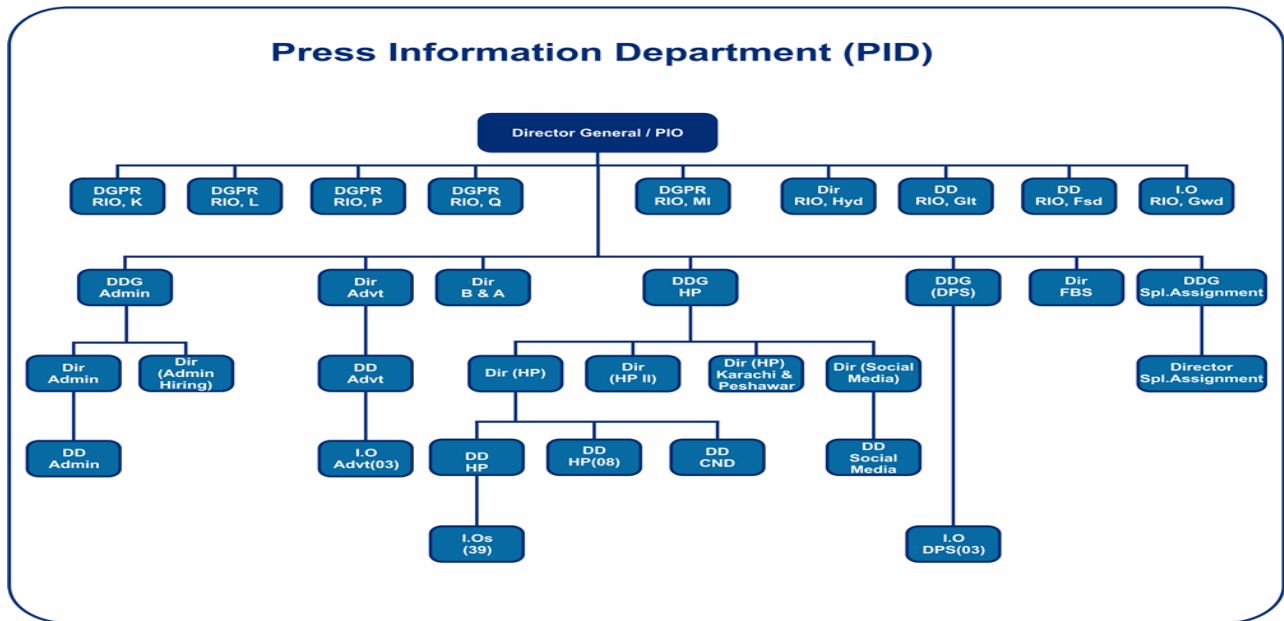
Press Information Department (PID)

Director General / PIO

DGPR RIO, K

DGPR RIO, L

DGPR RIO, P

DGPR RIO, Q

DGPR RIO, MI

Dir RIO, Hyd

DD RIO, Glt

DD RIO, Fsd

I.O RIO, Gwd

DDG Admin

Dir Advt

Dir B & A

DDG HP

DDG (DPS)

Dir FBS

DDG Spl.Assignment

Dir Admin

Dir (Admin Hiring)

DD Advt

Dir (HP)

Dir (HP II)

Dir (HP) Karachi & Peshawar

Dir (Social Media)

Director Spl.Assignment

DD Admin

I.O Advt(03)

DD HP

DD HP(08)

DD CND

DD Social Media

I.Os (39)

I.O DPS(03)